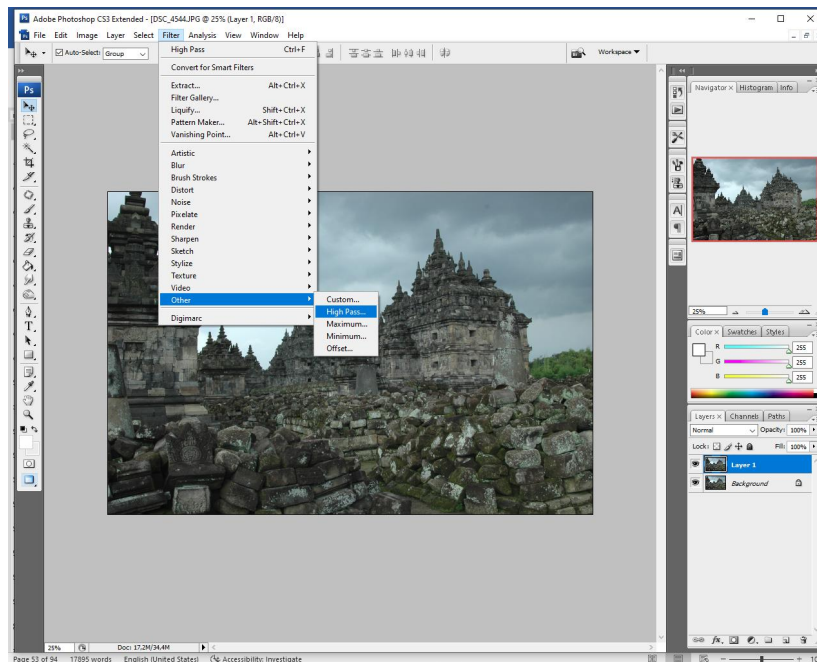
Adobe Photoshop CS3 Extended - [DSC_4544.JPG @ 25% (Layer 1, RGB/8)]

File Edit Image Layer Select Filter Analysis View Window Help

Auto-Select: Group

Workspace

High Pass Ctrl+F
Convert for Smart Filters
Extract... Alt+Ctrl+X
Filter Gallery...
Liquify... Shift+Ctrl+X
Pattern Maker... Alt+Shift+Ctrl+X
Vanishing Point... Alt+Ctrl+V
Artistic
Blur
Brush Strokes
Distort
Noise
Pixelate
Render
Sharpen
Sketch
Stylize
Texture
Video
Other
Digimarc

Custom...
High Pass...
Maximum...
Minimum...
Offset...

Navigator Histogram Info

25%

Color Swatches Styles
R 255
G 255
B 255

Layers Channels Paths
Normal Opacity: 100%
Lock: Fill: 100%
Layer 1
Background

25% Doc: 17,2M/34,4M

Page 53 of 94 17895 words English (United States) Accessibility: Investigate